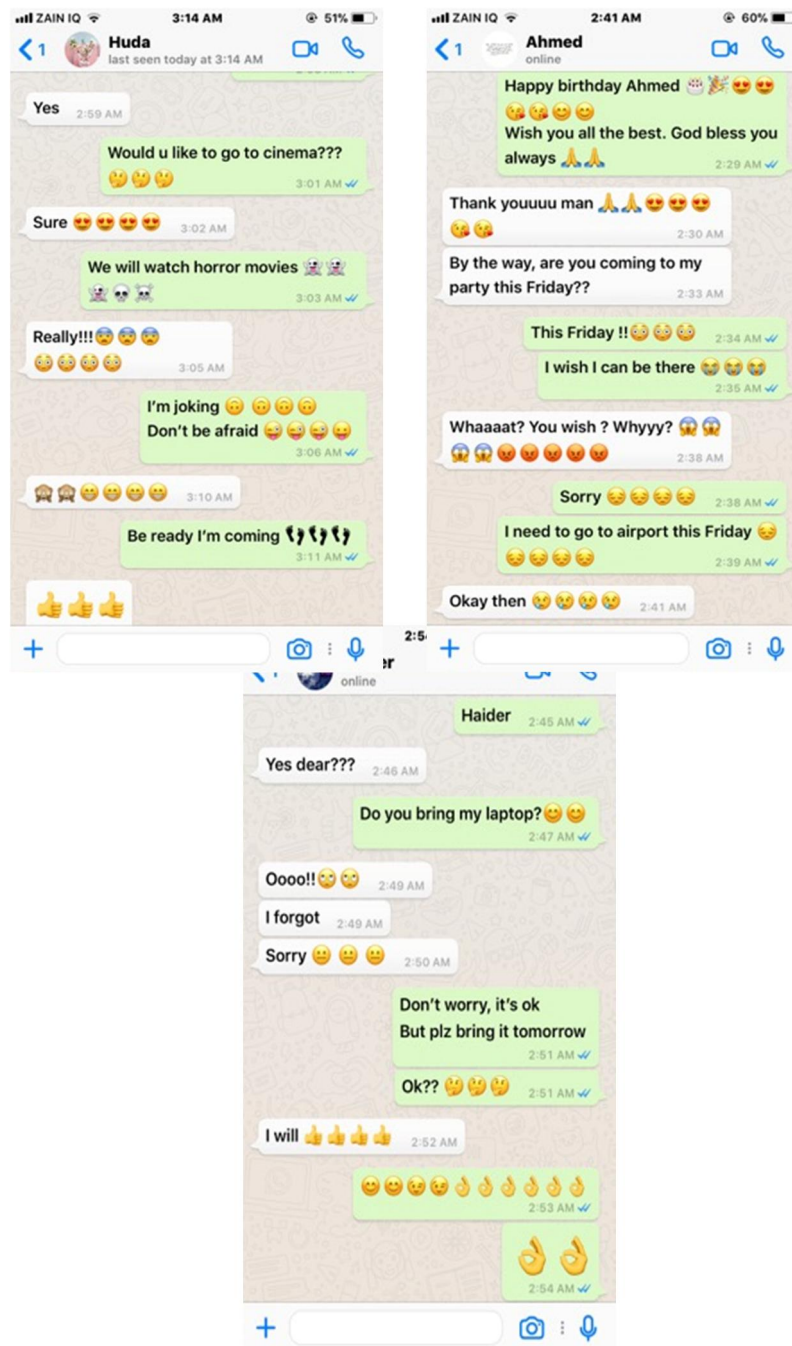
ZAIN IQ 3:14 AM 51%
1 Huda
last seen today at 3:14 AM

Yes 2:59 AM

Would u like to go to cinema??? 🤔🤔🤔 3:01 AM

Sure 😍😍😍😍 3:02 AM

We will watch horror movies 👻👻👻💀☠️ 3:03 AM

Really!!!😨😨😨😳😳😳😳 3:05 AM

I'm joking 🙃🙃🙃🙃
Don't be afraid 😜😜😜😛 3:06 AM

🙈🙈😬😬😬😬 3:10 AM

Be ready I'm coming 👣👣👣 3:11 AM

👍👍👍

ZAIN IQ 2:41 AM 60%
1 Ahmed
online

Happy birthday Ahmed 🎂🎉😍😍😘😘😊😊
Wish you all the best. God bless you always 🙏🙏 2:29 AM

Thank youuuu man 🙏🙏😍😍😍😘😘 2:30 AM

By the way, are you coming to my party this Friday?? 2:33 AM

This Friday !!😳😳😳 2:34 AM

I wish I can be there 😭😭😭 2:35 AM

Whaaaat? You wish ? Whyyy? 😱😱😱😱😡😡😡😡😡 2:38 AM

Sorry 😔😔😔😔 2:38 AM

I need to go to airport this Friday 😔😔😔😔😔 2:39 AM

Okay then 😢😢😢😢 2:41 AM

2:5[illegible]
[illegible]er
online

Haider 2:45 AM

Yes dear??? 2:46 AM

Do you bring my laptop?😊😊 2:47 AM

Oooo!!😳😳 2:49 AM

I forgot 2:49 AM

Sorry 😐😐😐 2:50 AM

Don't worry, it's ok
But plz bring it tomorrow 2:51 AM

Ok?? 🤔🤔🤔 2:51 AM

I will 👍👍👍👍 2:52 AM

😊😊😉😉👌👌👌👌👌👌 2:53 AM

👌👌 2:54 AM